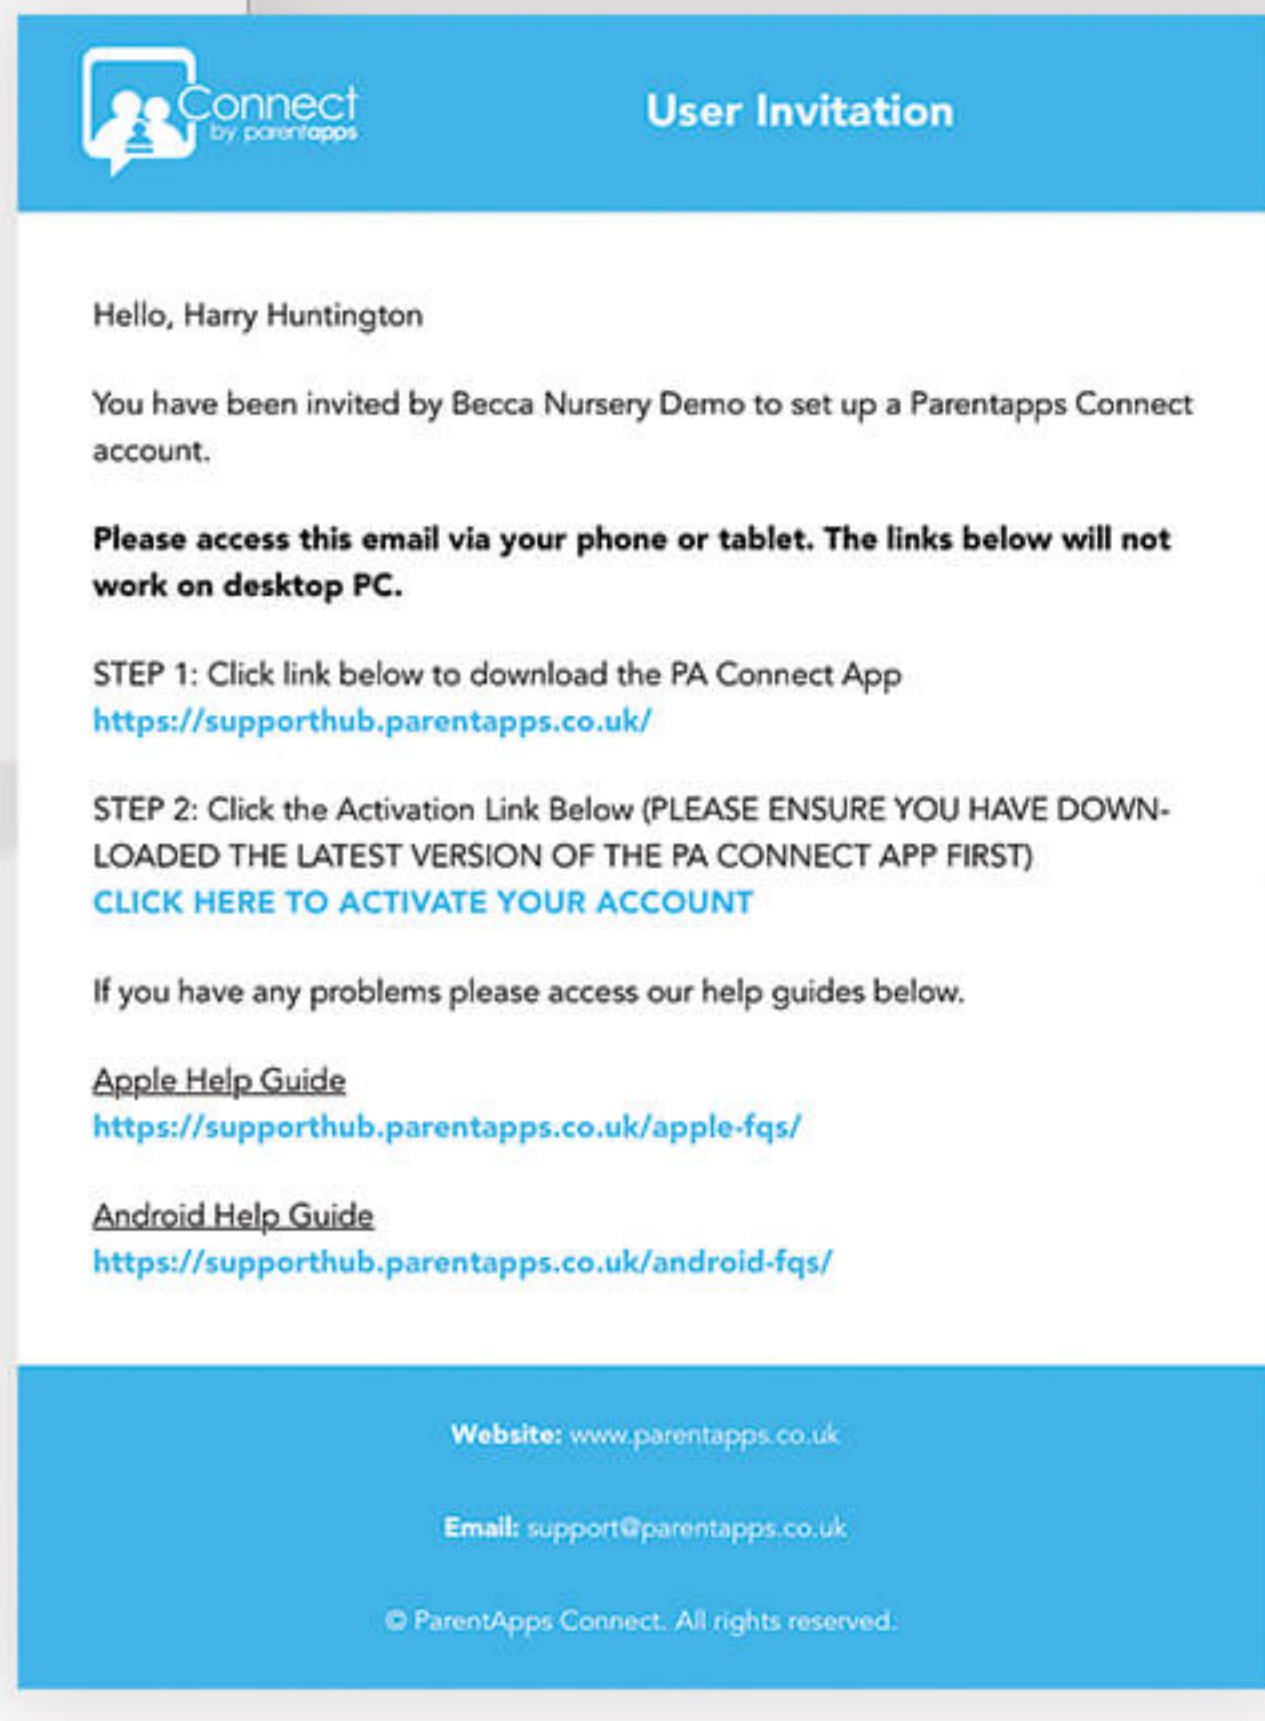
Connect
by parentapps

User Invitation

Hello, Harry Huntington

You have been invited by Becca Nursery Demo to set up a Parentapps Connect account.

**Please access this email via your phone or tablet. The links below will not work on desktop PC.**

STEP 1: Click link below to download the PA Connect App
https://supporthub.parentapps.co.uk/

STEP 2: Click the Activation Link Below (PLEASE ENSURE YOU HAVE DOWNLOADED THE LATEST VERSION OF THE PA CONNECT APP FIRST)
CLICK HERE TO ACTIVATE YOUR ACCOUNT

If you have any problems please access our help guides below.

Apple Help Guide
https://supporthub.parentapps.co.uk/apple-fqs/

Android Help Guide
https://supporthub.parentapps.co.uk/android-fqs/

Website: www.parentapps.co.uk

Email: support@parentapps.co.uk

© ParentApps Connect. All rights reserved.